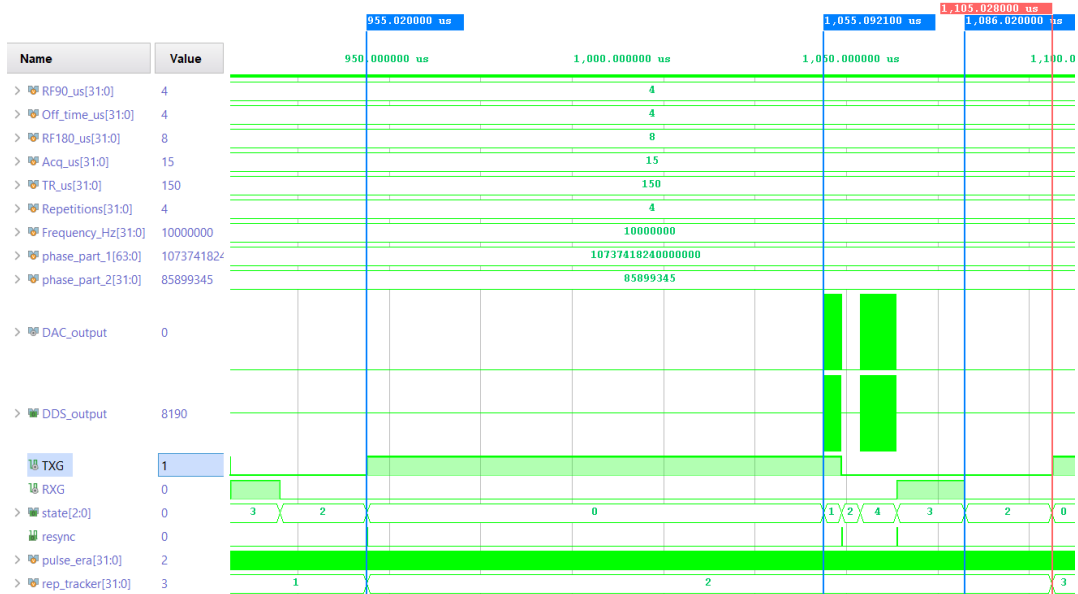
955.020000 us
1,055.092100 us
1,105.028000 us
1,086.020000 us

| Name | Value |
|---|---|
| RF90_us[31:0] | 4 |
| Off_time_us[31:0] | 4 |
| RF180_us[31:0] | 8 |
| Acq_us[31:0] | 15 |
| TR_us[31:0] | 150 |
| Repetitions[31:0] | 4 |
| Frequency_Hz[31:0] | 10000000 |
| phase_part_1[63:0] | 107374182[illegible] |
| phase_part_2[31:0] | 85899345 |
| DAC_output | 0 |
| DDS_output | 8190 |
| TXG | 1 |
| RXG | 0 |
| state[2:0] | 0 |
| resync | 0 |
| pulse_era[31:0] | 2 |
| rep_tracker[31:0] | 3 |

950.000000 us
1,000.000000 us
1,050.000000 us
1,100.0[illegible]

4
4
8
15
150
4
10000000
10737418240000000
85899345
3 2 0 1 2 4 3 2 0
1 2 3